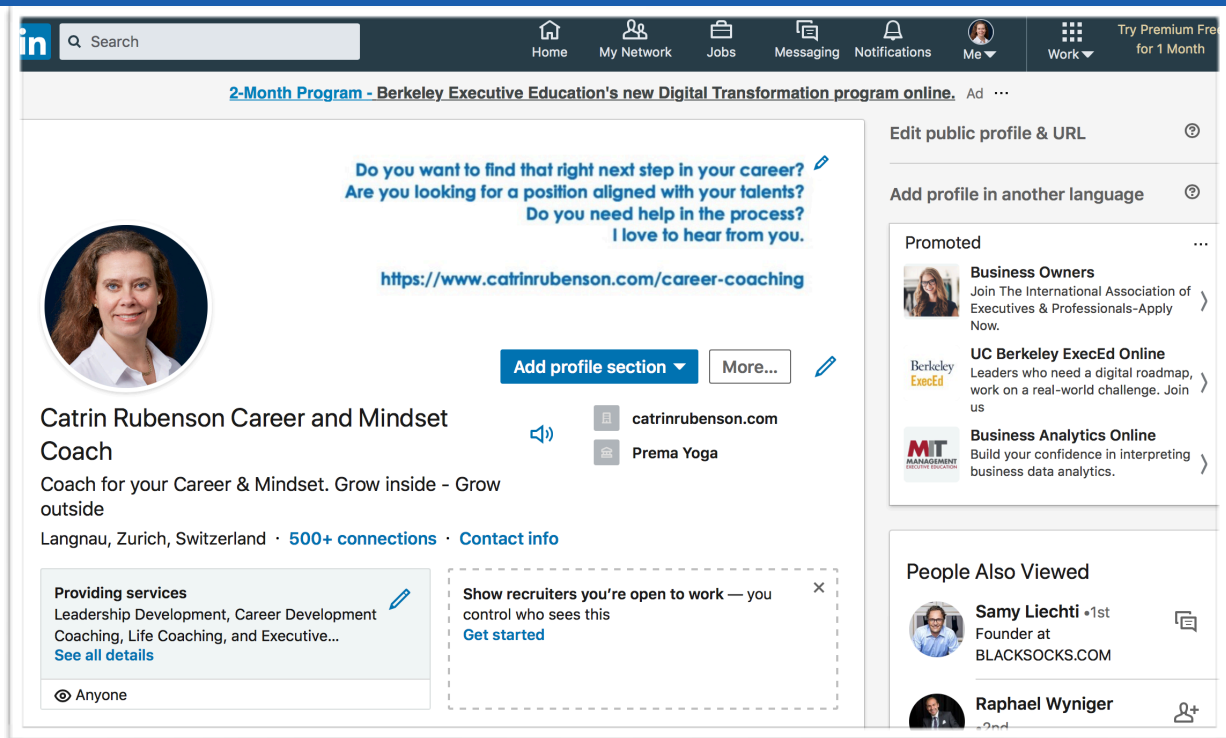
in Search

Home My Network Jobs Messaging Notifications Me Work Try Premium Fre for 1 Month

2-Month Program - Berkeley Executive Education's new Digital Transformation program online. Ad ···

Do you want to find that right next step in your career?
Are you looking for a position aligned with your talents?
Do you need help in the process?
I love to hear from you.

https://www.catrinrubenson.com/career-coaching

Add profile section More...

Catrin Rubenson Career and Mindset Coach

Coach for your Career & Mindset. Grow inside - Grow outside

Langnau, Zurich, Switzerland · 500+ connections · Contact info

catrinrubenson.com
Prema Yoga

Providing services
Leadership Development, Career Development Coaching, Life Coaching, and Executive...
See all details

Anyone

Show recruiters you're open to work — you control who sees this
Get started

Edit public profile & URL

Add profile in another language

Promoted ···

Business Owners
Join The International Association of Executives & Professionals-Apply Now.

Berkeley ExecEd
UC Berkeley ExecEd Online
Leaders who need a digital roadmap, work on a real-world challenge. Join us

MIT MANAGEMENT EXECUTIVE EDUCATION
Business Analytics Online
Build your confidence in interpreting business data analytics.

People Also Viewed

Samy Liechti · 1st
Founder at BLACKSOCKS.COM

Raphael Wyniger
· 2nd